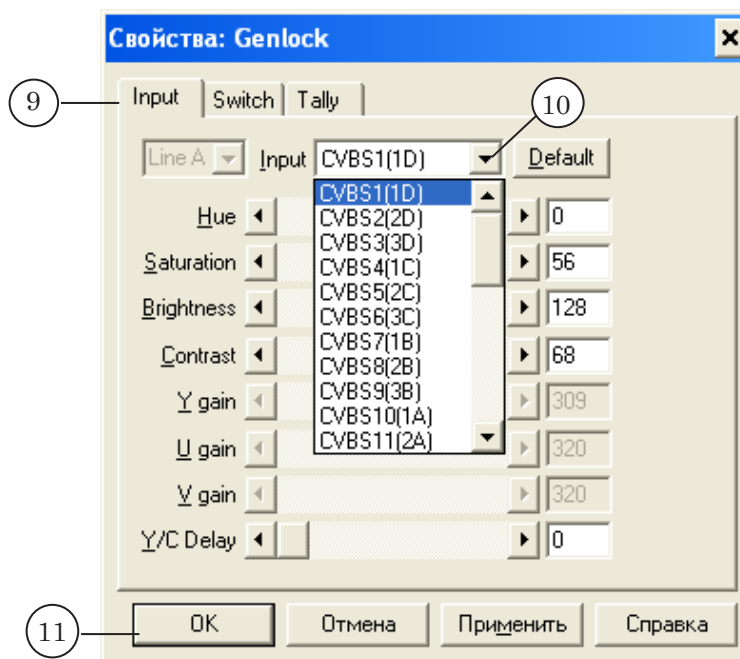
Свойства: Genlock

9

Input | Switch | Tally

10

Line A | Input | CVBS1(1D) | Default

CVBS1(1D)
CVBS2(2D)
CVBS3(3D)
CVBS4(1C)
CVBS5(2C)
CVBS6(3C)
CVBS7(1B)
CVBS8(2B)
CVBS9(3B)
CVBS10(1A)
CVBS11(2A)

Hue 0
Saturation 56
Brightness 128
Contrast 68
Y gain 309
U gain 320
V gain 320
Y/C Delay 0

11

OK | Отмена | Применить | Справка